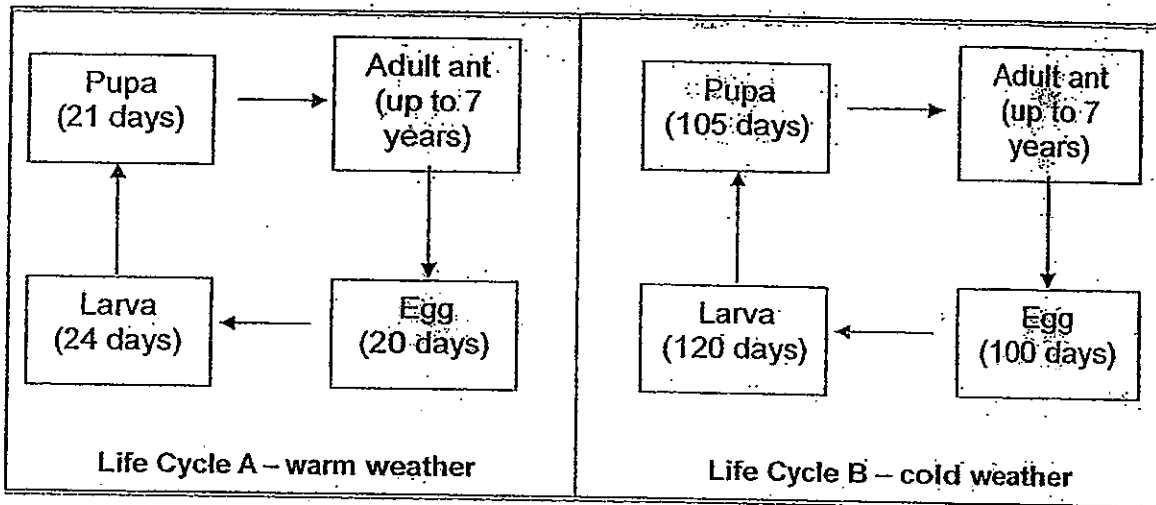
Pupa (21 days)

Adult ant (up to 7 years)

Egg (20 days)

Larva (24 days)

Life Cycle A – warm weather

Pupa (105 days)

Adult ant (up to 7 years)

Egg (100 days)

Larva (120 days)

Life Cycle B – cold weather